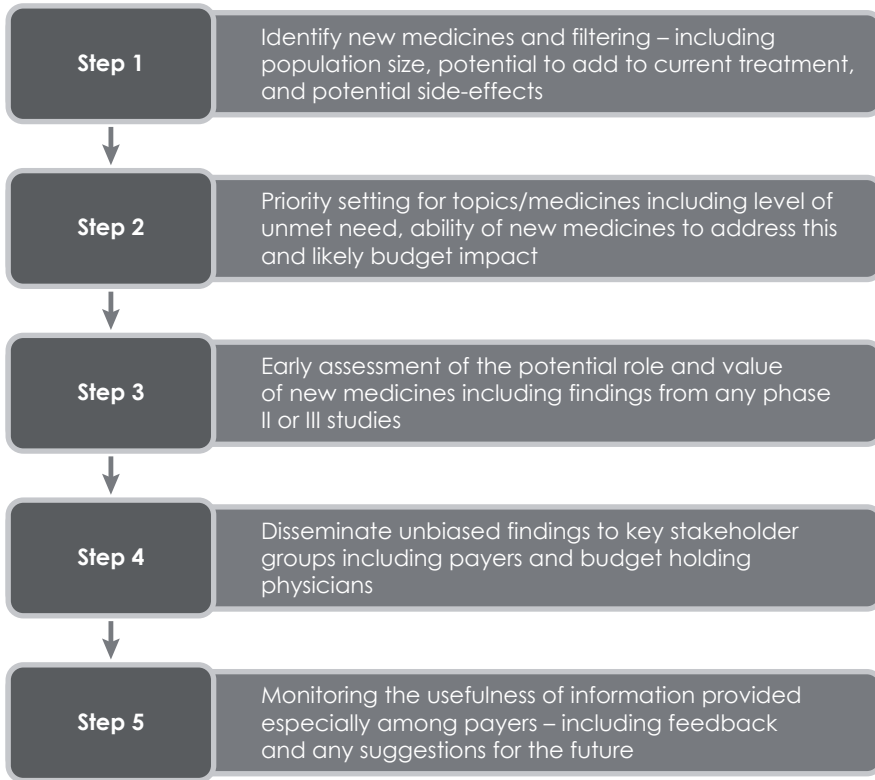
Step 1

Identify new medicines and filtering – including population size, potential to add to current treatment, and potential side-effects

Step 2

Priority setting for topics/medicines including level of unmet need, ability of new medicines to address this and likely budget impact

Step 3

Early assessment of the potential role and value of new medicines including findings from any phase II or III studies

Step 4

Disseminate unbiased findings to key stakeholder groups including payers and budget holding physicians

Step 5

Monitoring the usefulness of information provided especially among payers – including feedback and any suggestions for the future